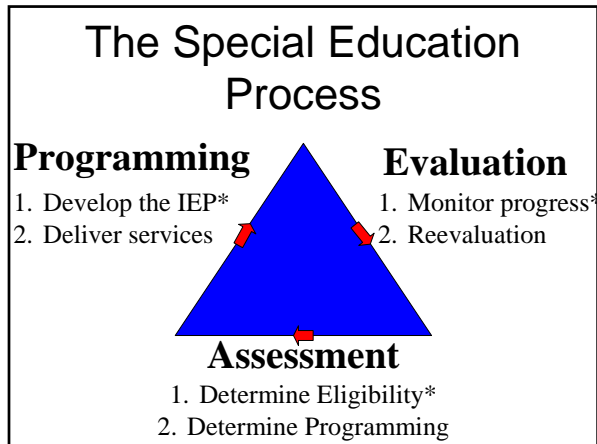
The Special Education Process

**Programming**
1. Develop the IEP*
2. Deliver services

**Evaluation**
1. Monitor progress*
2. Reevaluation

**Assessment**
1. Determine Eligibility*
2. Determine Programming